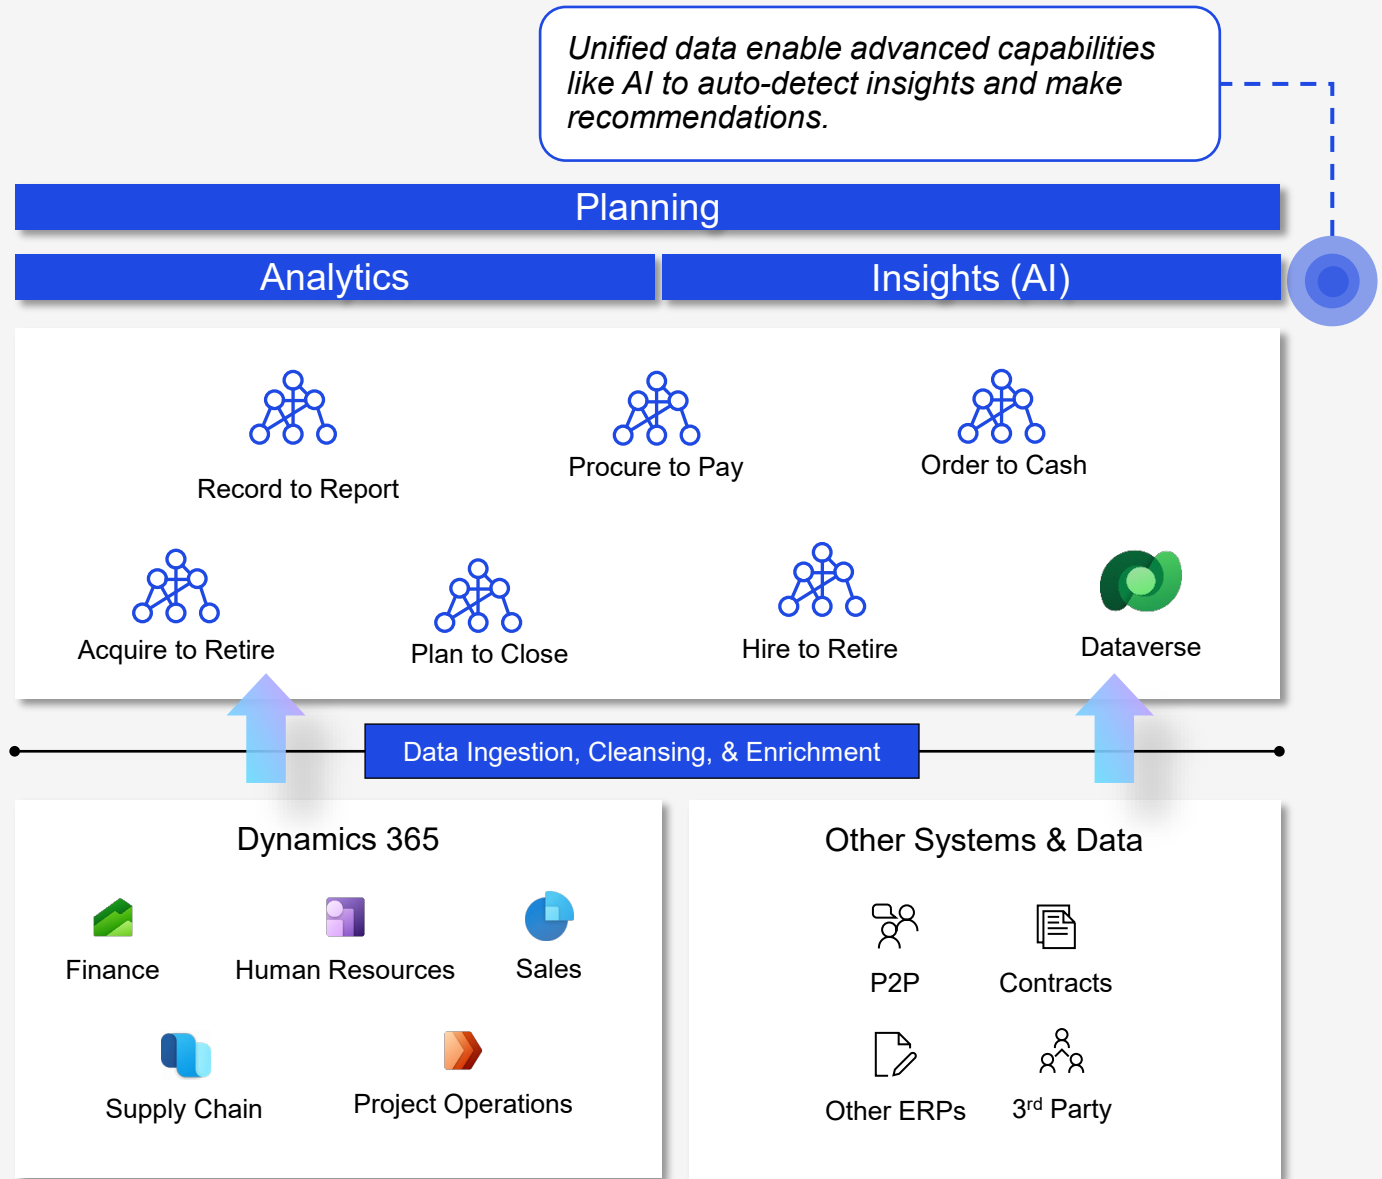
Unified data enable advanced capabilities like AI to auto-detect insights and make recommendations.

Planning

Analytics

Insights (AI)

Record to Report

Procure to Pay

Order to Cash

Acquire to Retire

Plan to Close

Hire to Retire

Dataverse

Data Ingestion, Cleansing, & Enrichment

Dynamics 365

Finance

Human Resources

Sales

Supply Chain

Project Operations

Other Systems & Data

P2P

Contracts

Other ERPs

3$^{rd}$ Party